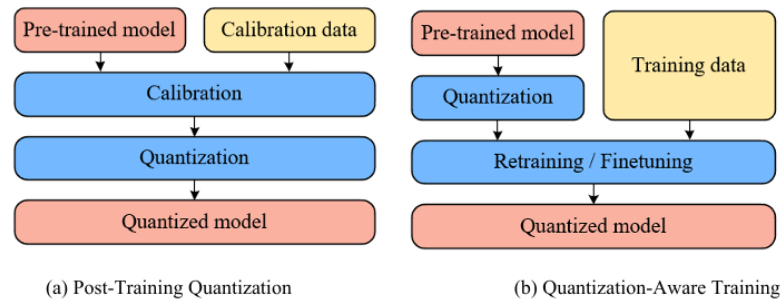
Pre-trained model
Calibration data
Calibration
Quantization
Quantized model

(a) Post-Training Quantization

Pre-trained model
Training data
Quantization
Retraining / Finetuning
Quantized model

(b) Quantization-Aware Training